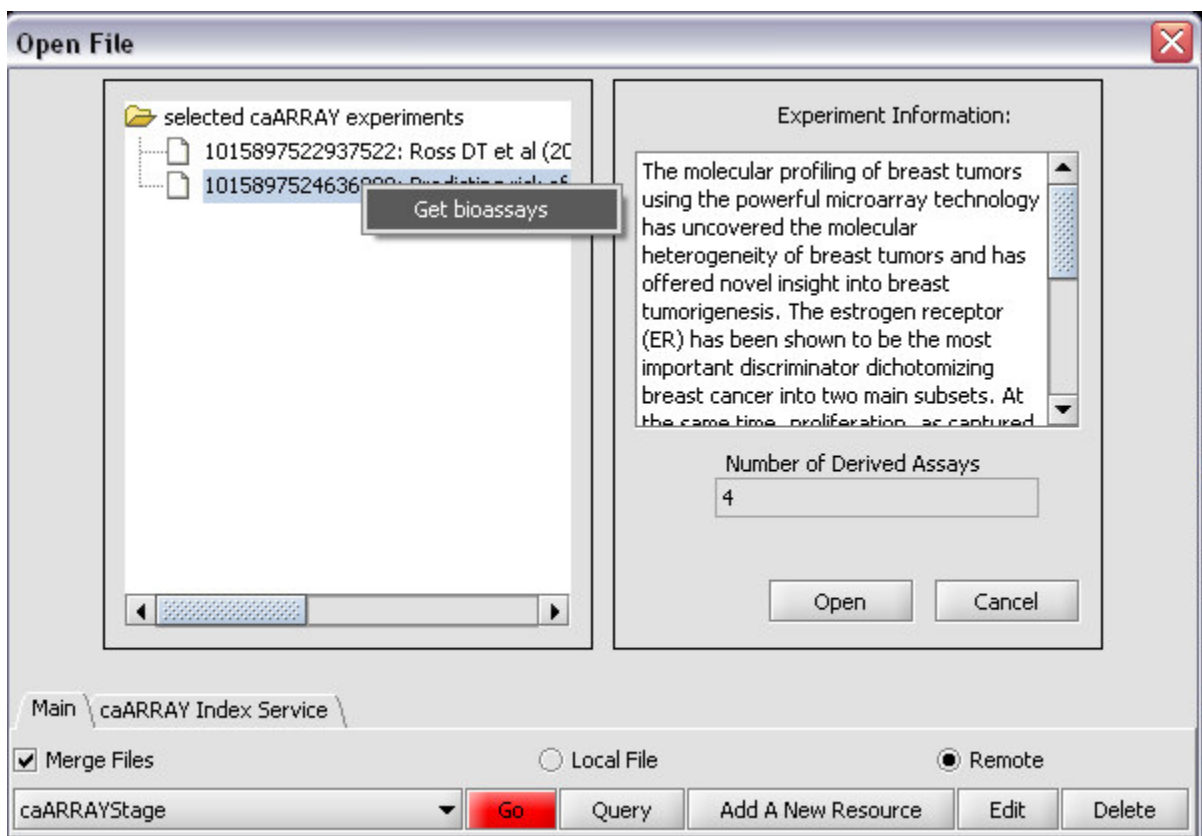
Open File

selected caARRAY experiments
1015897522937522: Ross DT et al (20
1015897524636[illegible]

Get bioassays

Experiment Information:

The molecular profiling of breast tumors using the powerful microarray technology has uncovered the molecular heterogeneity of breast tumors and has offered novel insight into breast tumorigenesis. The estrogen receptor (ER) has been shown to be the most important discriminator dichotomizing breast cancer into two main subsets. At the same time, proliferation, as captured

Number of Derived Assays
4

Open
Cancel

Main
caARRAY Index Service

Merge Files
Local File
Remote

caARRAYStage
Go
Query
Add A New Resource
Edit
Delete